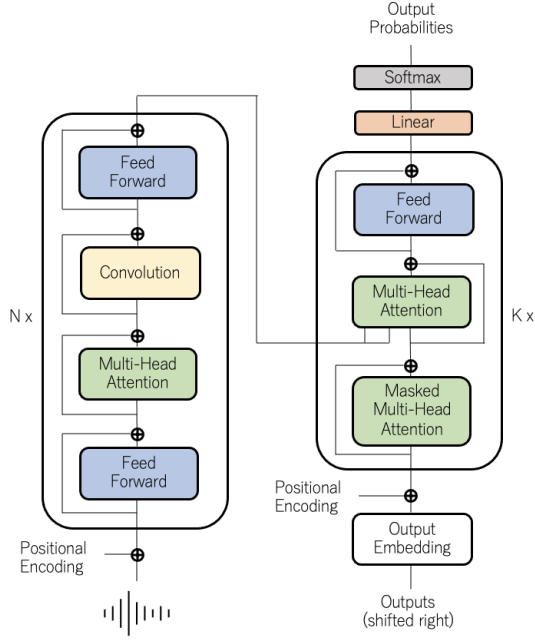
Output Probabilities

Softmax

Linear

Feed Forward

Convolution

N x

Multi-Head Attention

Feed Forward

Positional Encoding

Feed Forward

Multi-Head Attention

K x

Masked Multi-Head Attention

Positional Encoding

Output Embedding

Outputs (shifted right)